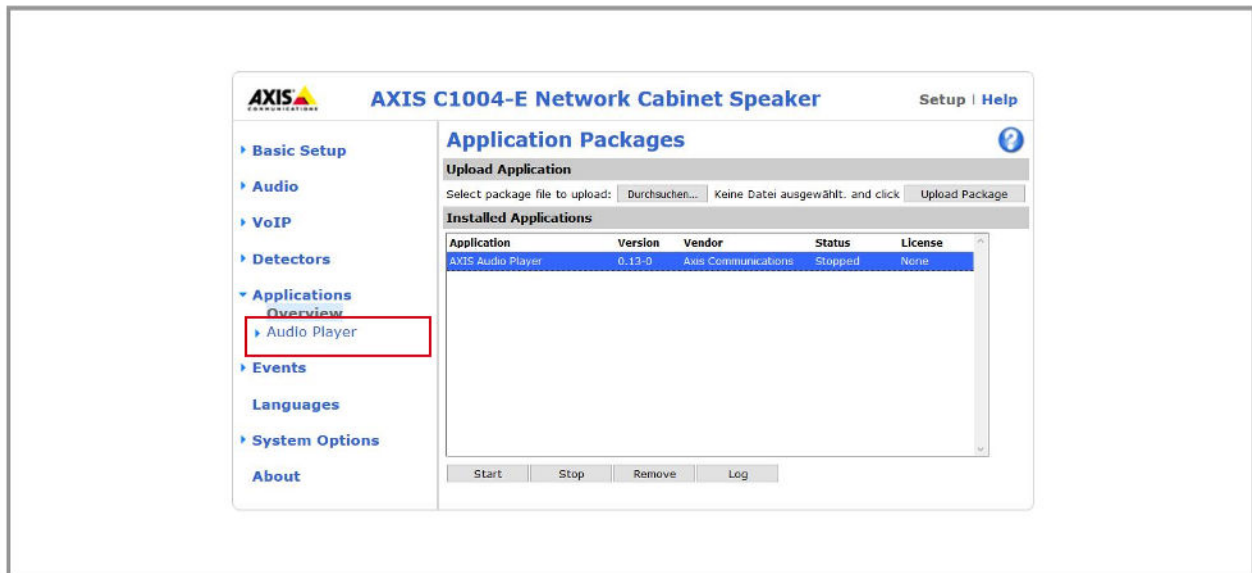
AXIS COMMUNICATIONS

AXIS C1004-E Network Cabinet Speaker

Setup | Help

Basic Setup

Audio

VoIP

Detectors

Applications

Overview

Audio Player

Events

Languages

System Options

About

Application Packages

Upload Application

Select package file to upload: Durchsuchen... Keine Datei ausgewählt. and click Upload Package

Installed Applications

| Application | Version | Vendor | Status | License |
|---|---|---|---|---|
| AXIS Audio Player | 0.13-0 | Axis Communications | Stopped | None |

Start Stop Remove Log